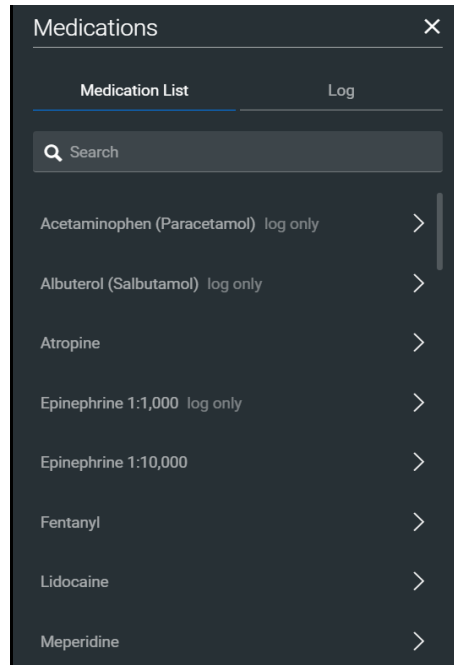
Medications ×

Medication List

Log

Search

Acetaminophen (Paracetamol) log only >

Albuterol (Salbutamol) log only >

Atropine >

Epinephrine 1:1,000 log only >

Epinephrine 1:10,000 >

Fentanyl >

Lidocaine >

Meperidine >